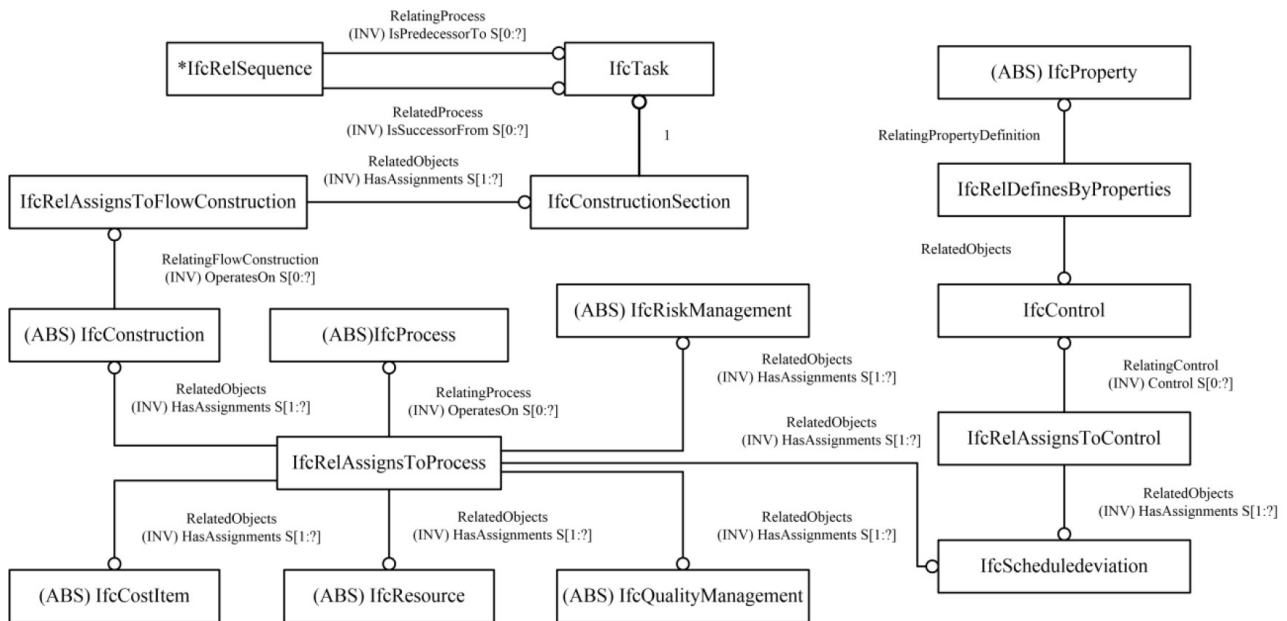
RelatingProcess
(INV) IsPredecessorTo S[0:?]

*IfcRelSequence

IfcTask

RelatedProcess
(INV) IsSuccessorFrom S[0:?]

1

(ABS) IfcProperty

RelatingPropertyDefinition

IfcRelDefinesByProperties

RelatedObjects
(INV) HasAssignments S[1:?]

IfcRelAssignsToFlowConstruction

IfcConstructionSection

RelatingFlowConstruction
(INV) OperatesOn S[0:?]

RelatedObjects

IfcControl

(ABS) IfcRiskManagement

(ABS) IfcConstruction

(ABS)IfcProcess

RelatedObjects
(INV) HasAssignments S[1:?]

RelatingControl
(INV) Control S[0:?]

RelatedObjects
(INV) HasAssignments S[1:?]

RelatingProcess
(INV) OperatesOn S[0:?]

RelatedObjects
(INV) HasAssignments S[1:?]

IfcRelAssignsToControl

IfcRelAssignsToProcess

RelatedObjects
(INV) HasAssignments S[1:?]

RelatedObjects
(INV) HasAssignments S[1:?]

RelatedObjects
(INV) HasAssignments S[1:?]

RelatedObjects
(INV) HasAssignments S[1:?]

IfcScheduledeviation

(ABS) IfcCostItem

(ABS) IfcResource

(ABS) IfcQualityManagement